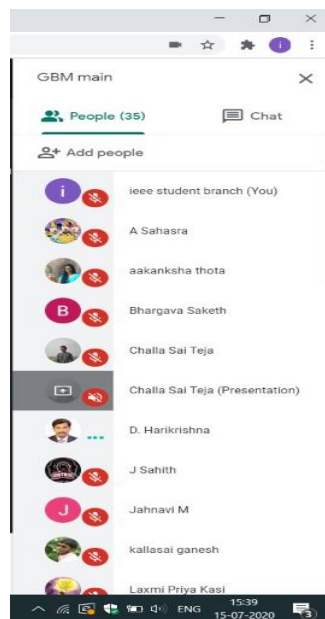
GBM main

People (35)

Chat

Add people

i

ieee student branch (You)

A Sahasra

aakanksha thota

B

Bhargava Saketh

Challa Sai Teja

Challa Sai Teja (Presentation)

D. Harikrishna

J Sahith

J

Jahnavi M

kallasai ganesh

Laxmi Priya Kasi

ENG

15:39
15-07-2020

3